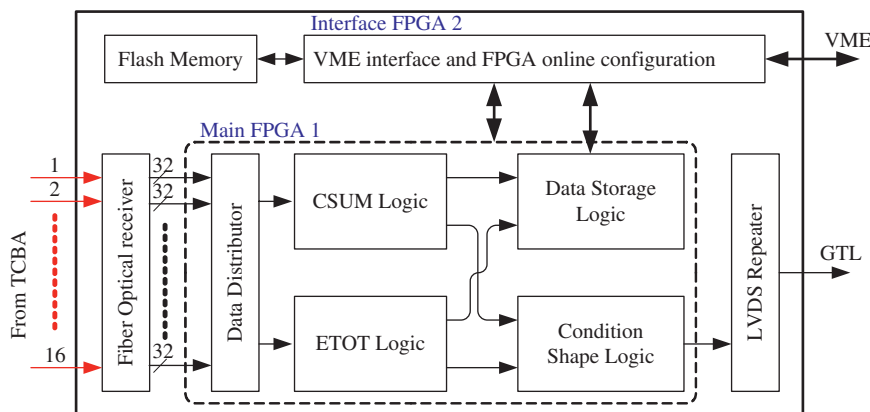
Interface FPGA 2

Flash Memory

VME interface and FPGA online configuration

VME

Main FPGA 1

1

2

16

From TCBA

Fiber Optical receiver

32

32

32

Data Distributor

CSUM Logic

ETOT Logic

Data Storage Logic

Condition Shape Logic

LVDS Repeater

GTL